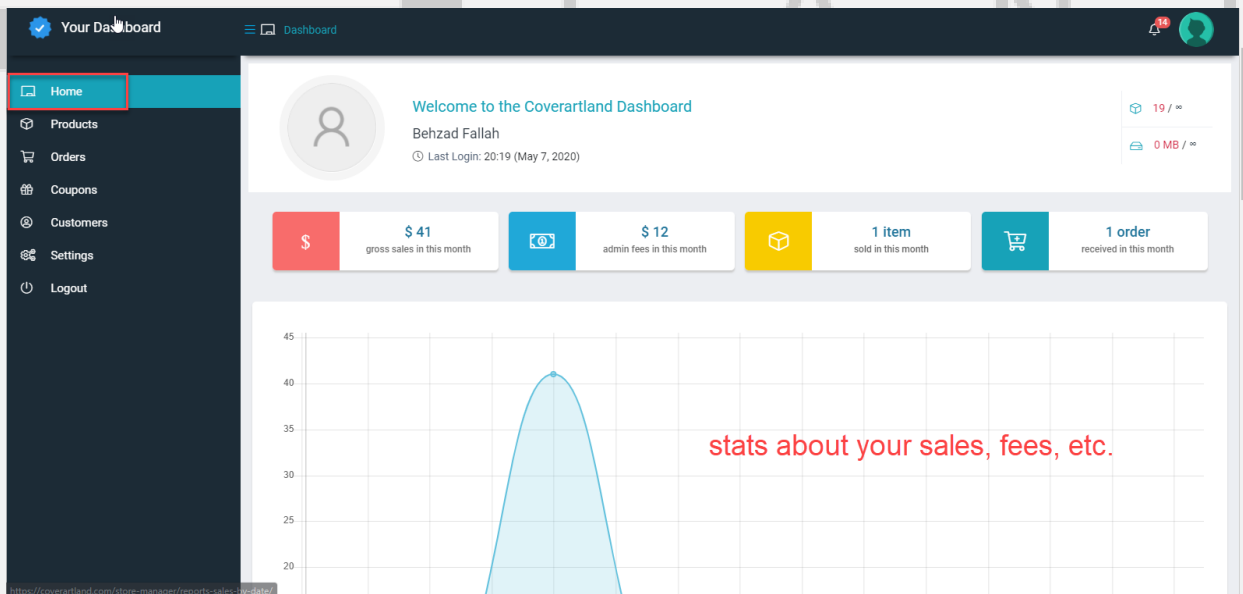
Your Dashboard

Dashboard

14

Home
Products
Orders
Coupons
Customers
Settings
Logout

Welcome to the Coverartland Dashboard
Behzad Fallah
Last Login: 20:19 (May 7, 2020)

19 / ∞
0 MB / ∞

$
$ 41
gross sales in this month

$ 12
admin fees in this month

1 item
sold in this month

1 order
received in this month

45
40
35
30
25
20

stats about your sales, fees, etc.

https://coverartland.com/store-manager/reports-sales-by-date/